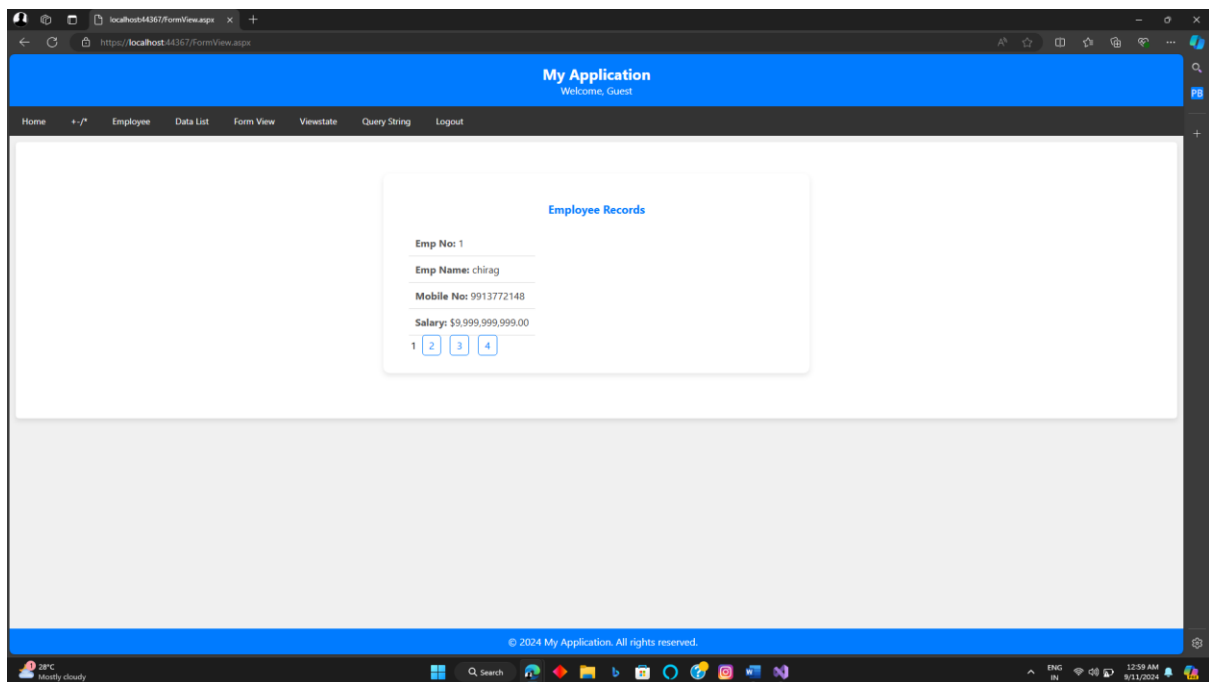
localhost:44367/FormView.aspx

https://localhost:44367/FormView.aspx

PB

My Application
Welcome, Guest

Home +-/* Employee Data List Form View Viewstate Query String Logout

Employee Records

Emp No: 1

Emp Name: chirag

Mobile No: 9913772148

Salary: $9,999,999,999.00

1 2 3 4

© 2024 My Application. All rights reserved.

28°C
Mostly cloudy

Search

ENG
IN

12:59 AM
9/11/2024